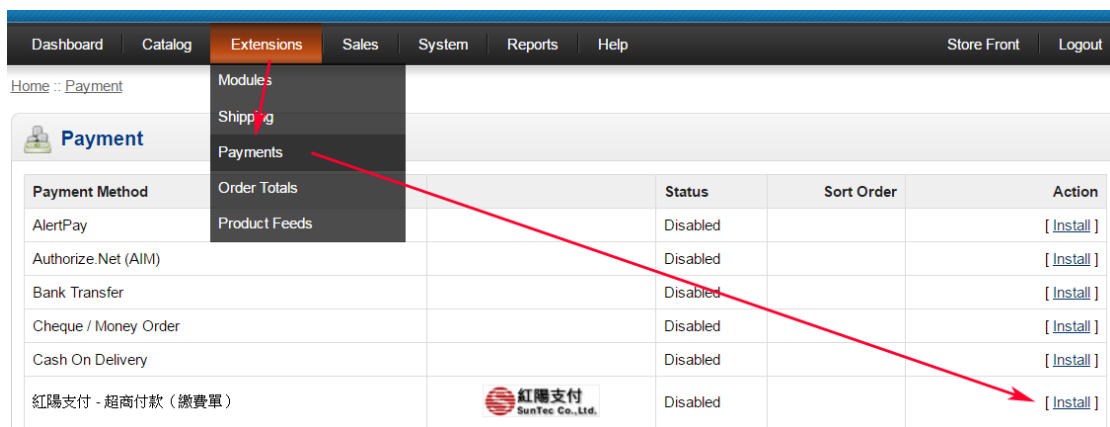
Dashboard Catalog Extensions Sales System Reports Help Store Front Logout

Home :: Payment

Modules
Shipping
Payments
Order Totals
Product Feeds

Payment

| Payment Method | | Status | Sort Order | Action |
|---|---|---|---|---|
| AlertPay | | Disabled | | [ Install ] |
| Authorize.Net (AIM) | | Disabled | | [ Install ] |
| Bank Transfer | | Disabled | | [ Install ] |
| Cheque / Money Order | | Disabled | | [ Install ] |
| Cash On Delivery | | Disabled | | [ Install ] |
| 紅陽支付 - 超商付款（繳費單） | 紅陽支付 SunTec Co.,Ltd. | Disabled | | [ Install ] |